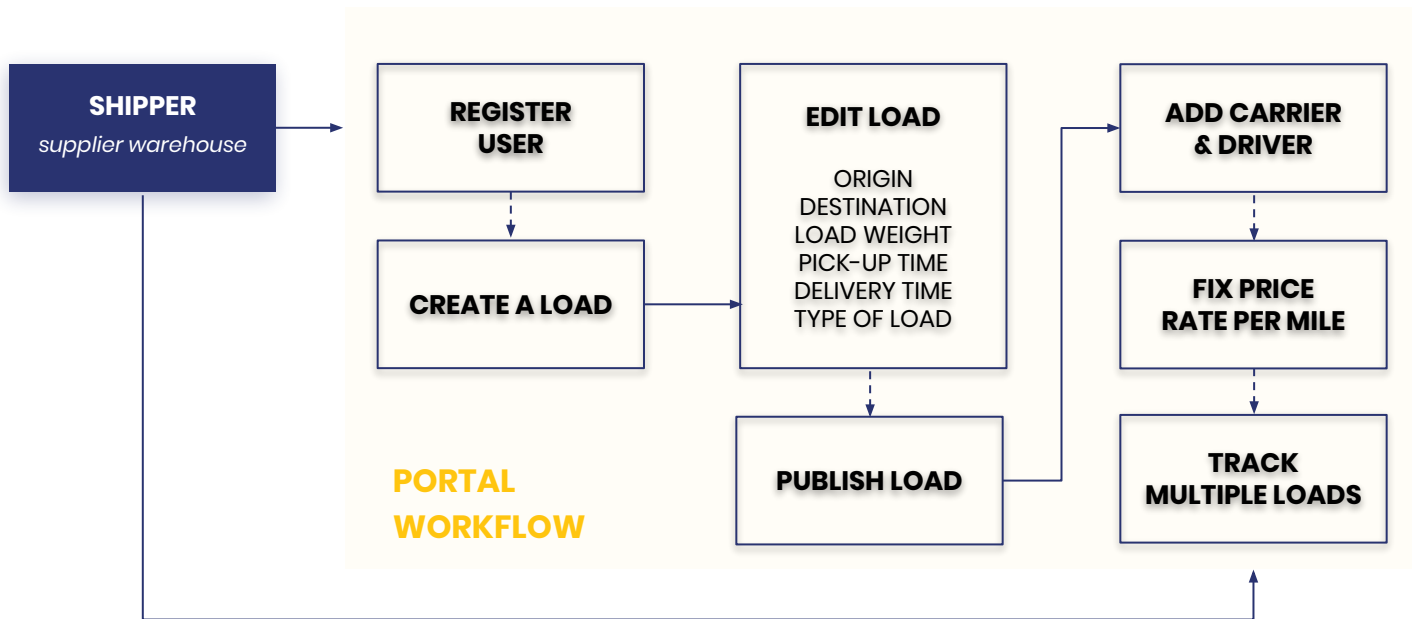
SHIPPER
supplier warehouse

REGISTER USER

CREATE A LOAD

EDIT LOAD

ORIGIN
DESTINATION
LOAD WEIGHT
PICK-UP TIME
DELIVERY TIME
TYPE OF LOAD

PUBLISH LOAD

ADD CARRIER & DRIVER

FIX PRICE
RATE PER MILE

TRACK
MULTIPLE LOADS

PORTAL
WORKFLOW